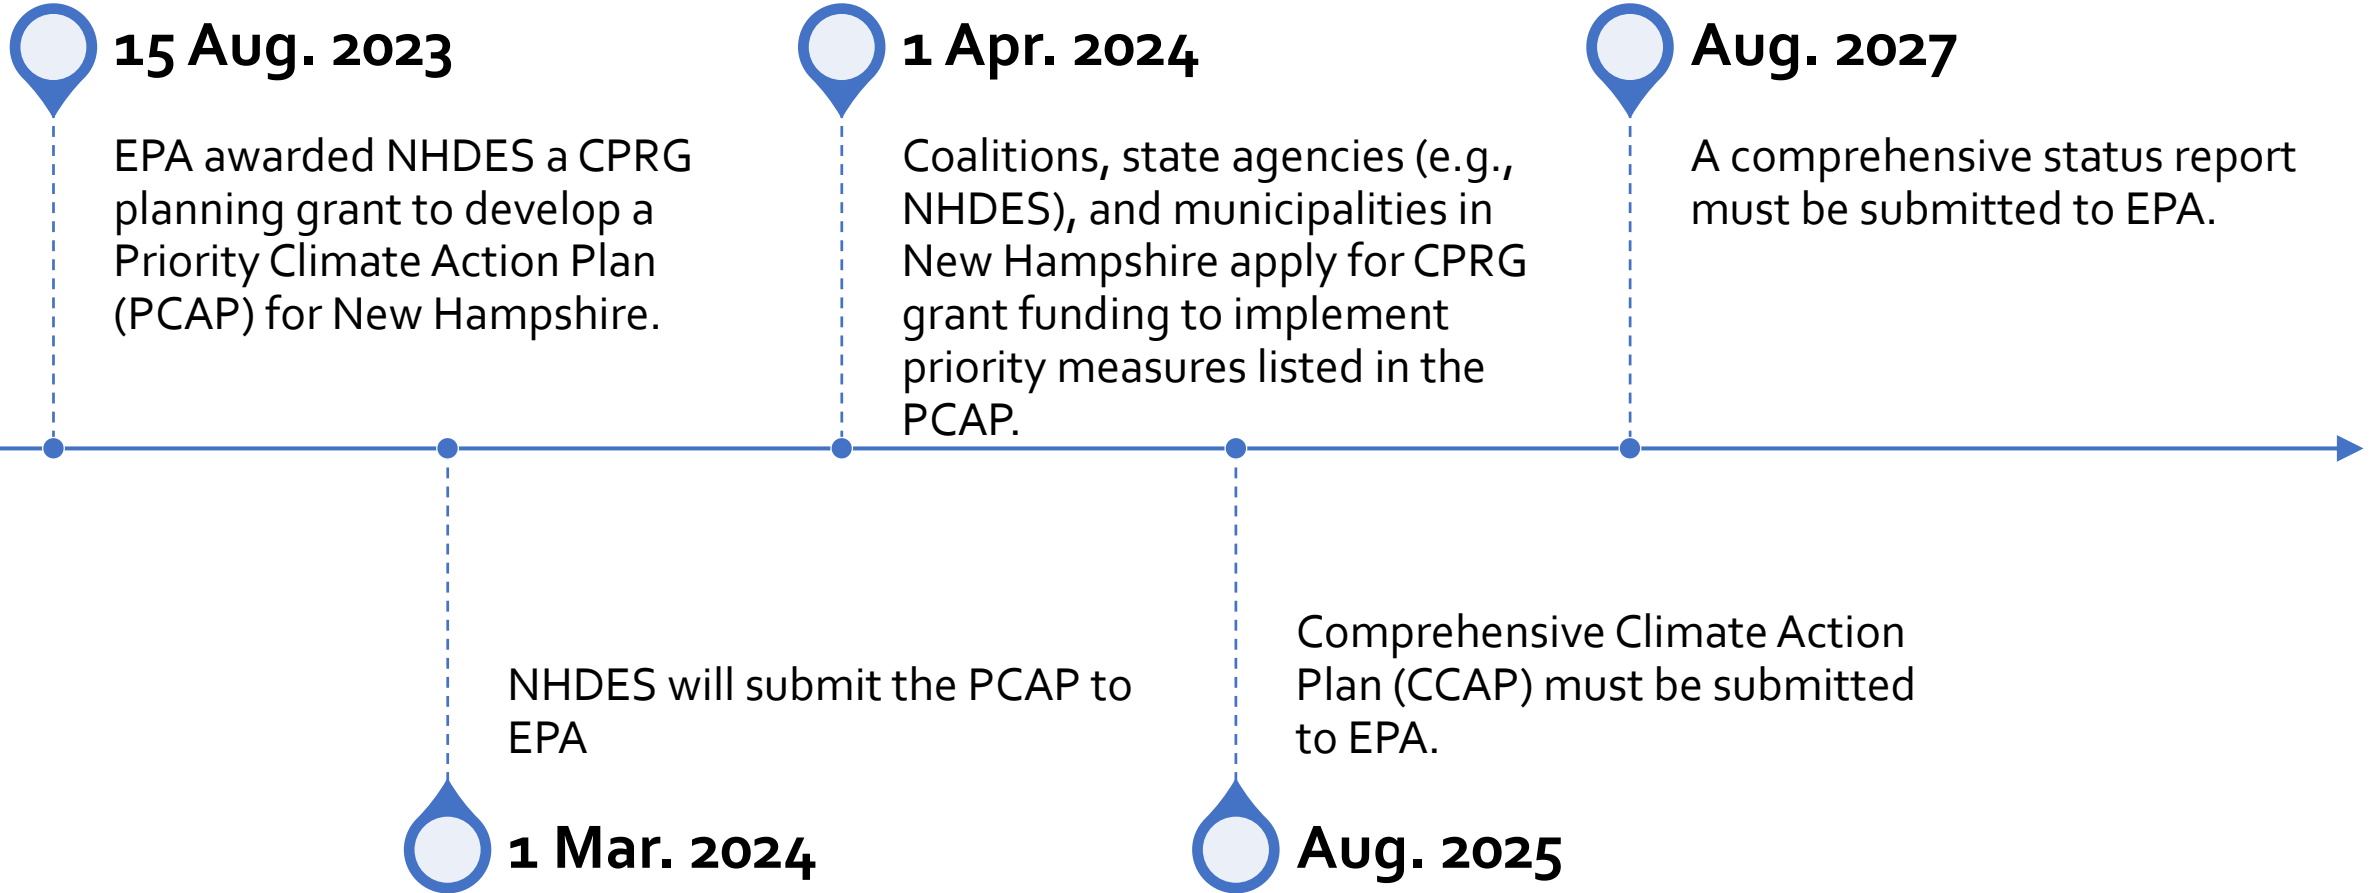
15 Aug. 2023

EPA awarded NHDES a CPRG planning grant to develop a Priority Climate Action Plan (PCAP) for New Hampshire.

1 Apr. 2024

Coalitions, state agencies (e.g., NHDES), and municipalities in New Hampshire apply for CPRG grant funding to implement priority measures listed in the PCAP.

Aug. 2027

A comprehensive status report must be submitted to EPA.

NHDES will submit the PCAP to EPA

1 Mar. 2024

Comprehensive Climate Action Plan (CCAP) must be submitted to EPA.

Aug. 2025